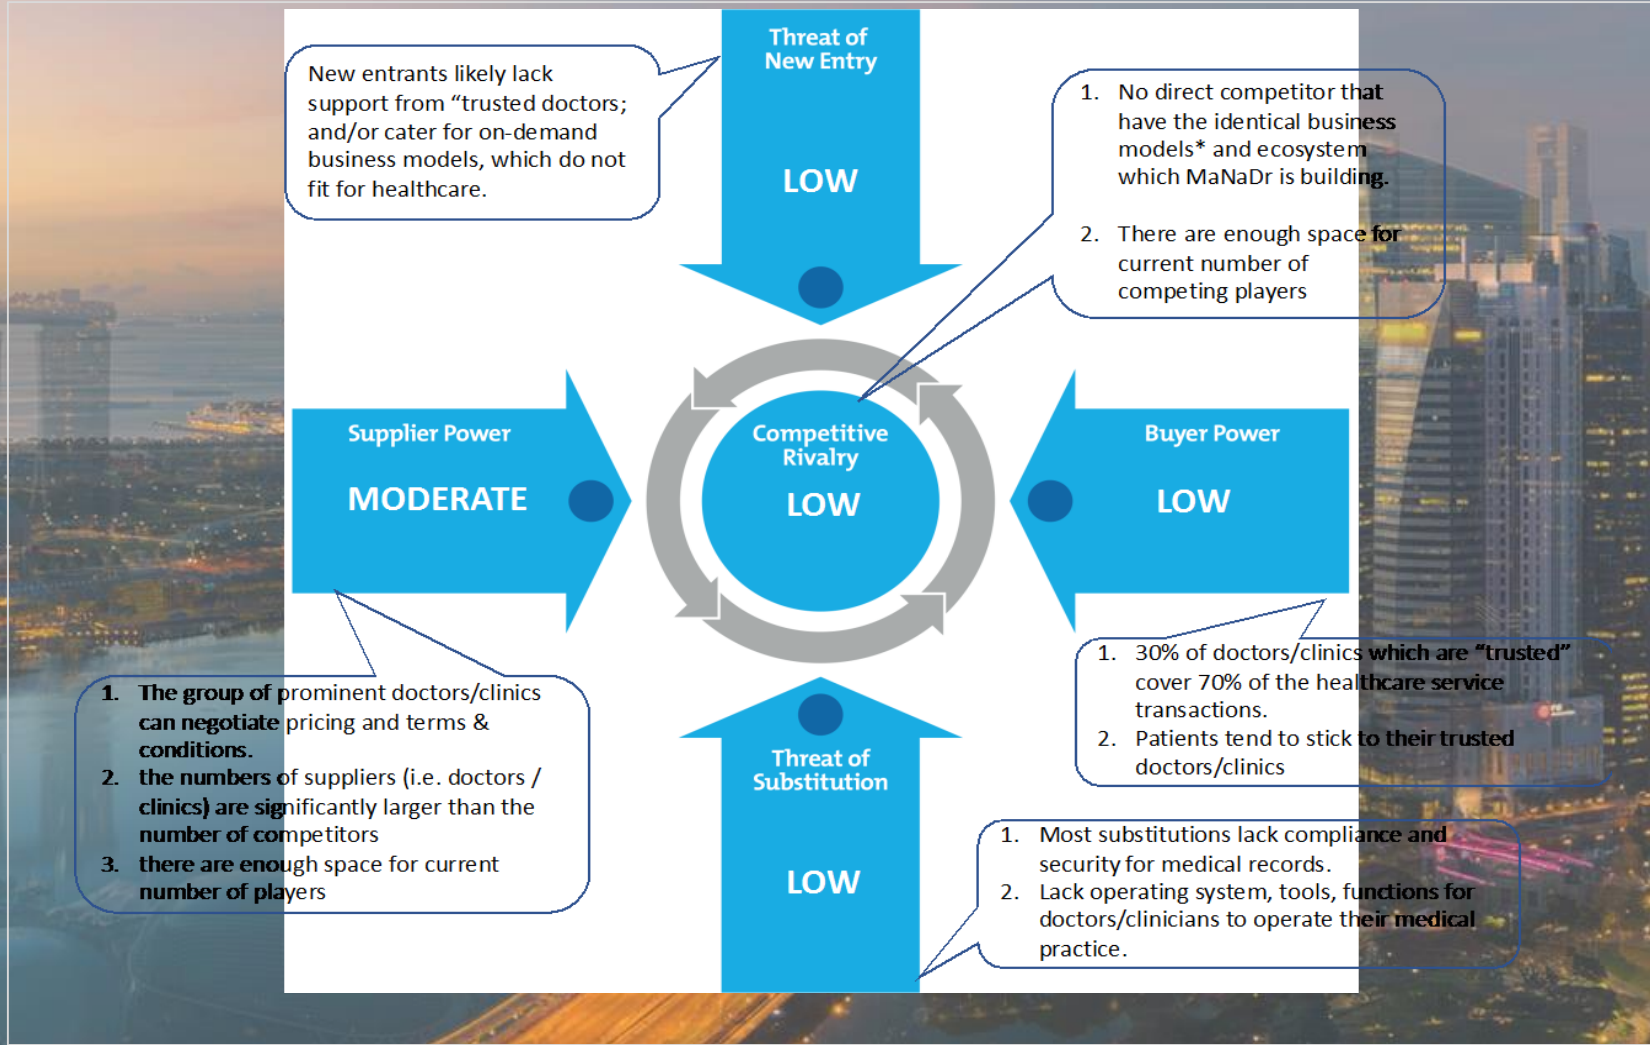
Threat of New Entry

LOW

New entrants likely lack support from "trusted doctors; and/or cater for on-demand business models, which do not fit for healthcare.

1. No direct competitor that have the identical business models* and ecosystem which MaNaDr is building.

2. There are enough space for current number of competing players

Supplier Power

MODERATE

Competitive Rivalry

LOW

Buyer Power

LOW

1. 30% of doctors/clinics which are "trusted" cover 70% of the healthcare service transactions.
2. Patients tend to stick to their trusted doctors/clinics

1. The group of prominent doctors/clinics can negotiate pricing and terms & conditions.
2. the numbers of suppliers (i.e. doctors / clinics) are significantly larger than the number of competitors
3. there are enough space for current number of players

Threat of Substitution

LOW

1. Most substitutions lack compliance and security for medical records.
2. Lack operating system, tools, functions for doctors/clinicians to operate their medical practice.